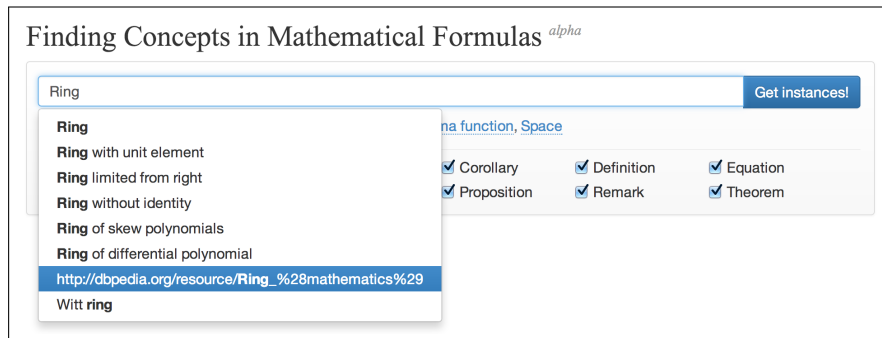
Finding Concepts in Mathematical Formulas alpha

Ring

Get instances!

Ring
Ring with unit element
Ring limited from right
Ring without identity
Ring of skew polynomials
Ring of differential polynomial
http://dbpedia.org/resource/Ring_%28mathematics%29
Witt ring

na function, Space

Corollary
Definition
Equation
Proposition
Remark
Theorem